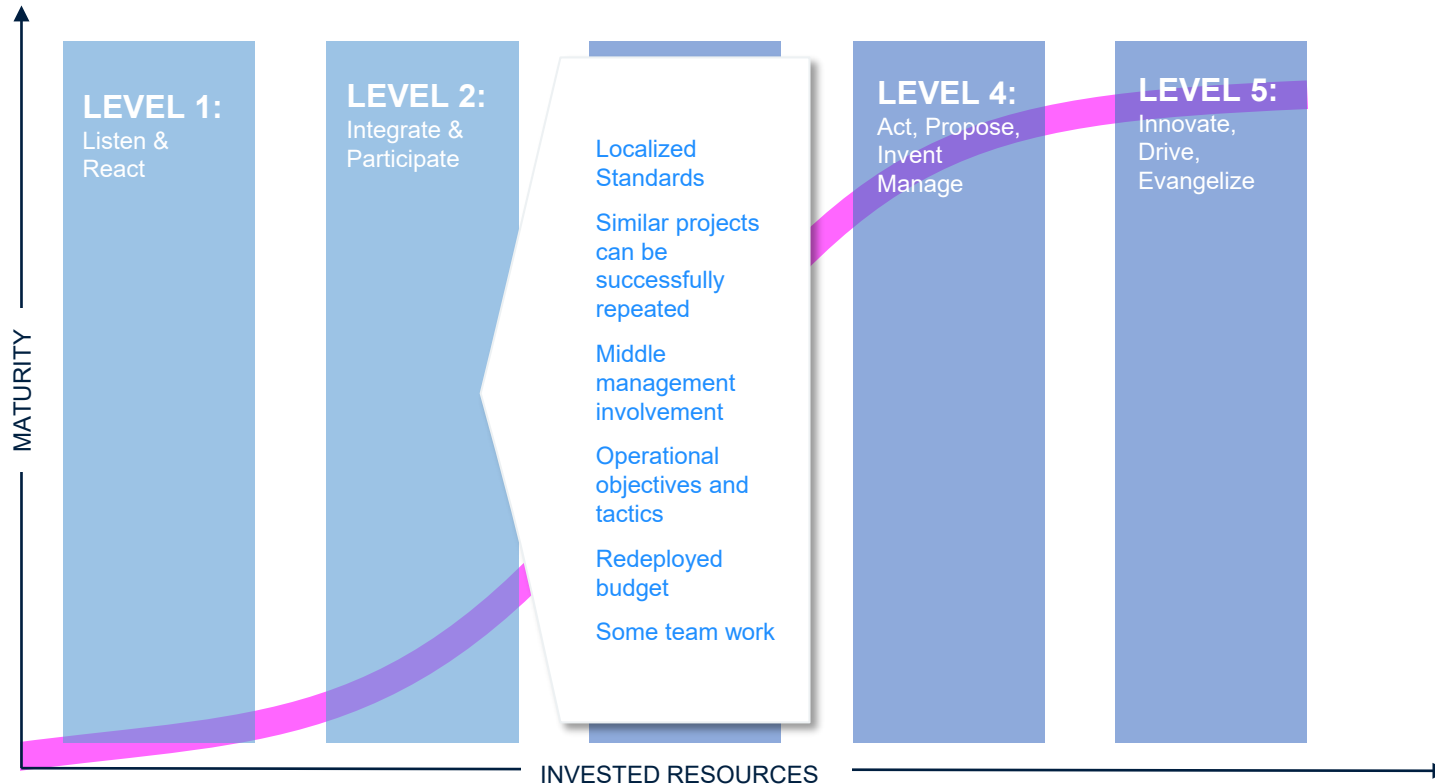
LEVEL 1:
Listen & React

LEVEL 2:
Integrate & Participate

Localized Standards

Similar projects can be successfully repeated

Middle management involvement

Operational objectives and tactics

Redeployed budget

Some team work

LEVEL 4:
Act, Propose, Invent Manage

LEVEL 5:
Innovate, Drive, Evangelize

MATURITY

INVESTED RESOURCES